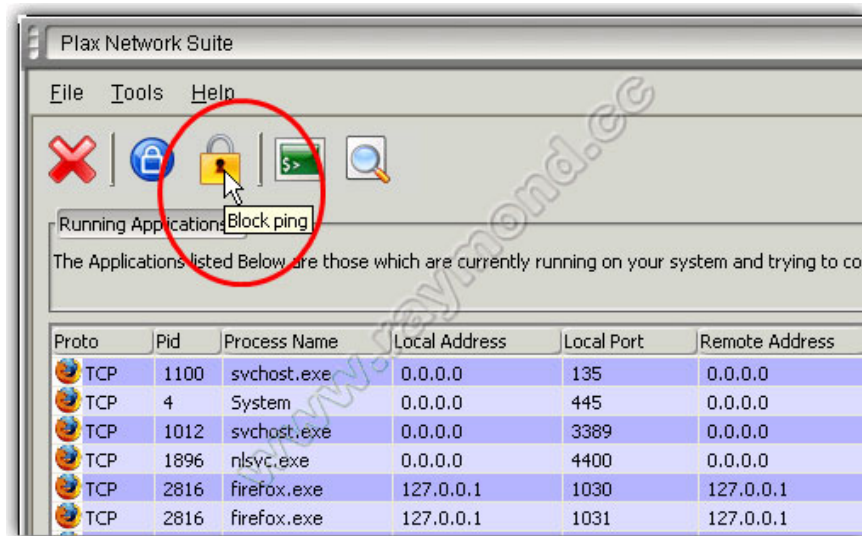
Plax Network Suite

File Tools Help

$>

Running Applications

Block ping

The Applications listed Below are those which are currently running on your system and trying to co

| Proto | Pid | Process Name | Local Address | Local Port | Remote Address |
|---|---|---|---|---|---|
| TCP | 1100 | svchost.exe | 0.0.0.0 | 135 | 0.0.0.0 |
| TCP | 4 | System | 0.0.0.0 | 445 | 0.0.0.0 |
| TCP | 1012 | svchost.exe | 0.0.0.0 | 3389 | 0.0.0.0 |
| TCP | 1896 | nlsvc.exe | 0.0.0.0 | 4400 | 0.0.0.0 |
| TCP | 2816 | firefox.exe | 127.0.0.1 | 1030 | 127.0.0.1 |
| TCP | 2816 | firefox.exe | 127.0.0.1 | 1031 | 127.0.0.1 |

www.raymond.cc